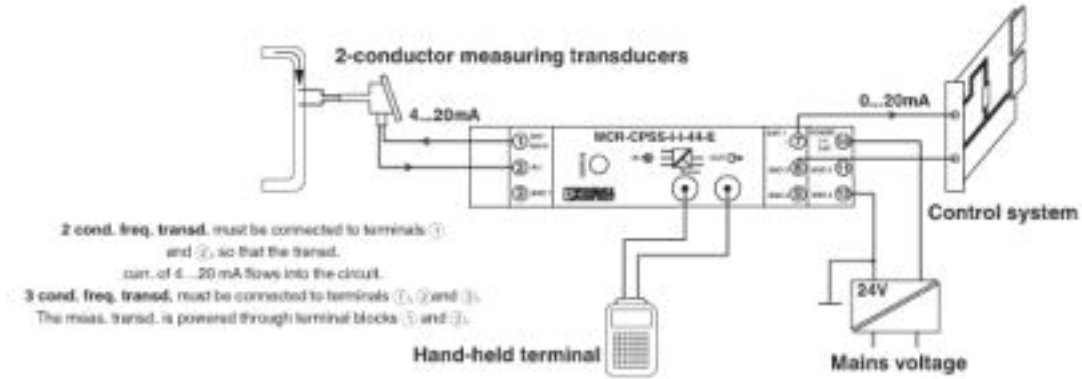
2-conductor measuring transducers

4...20mA

0...20mA

MCR-CPSS-I-I-44-E

1

2

3

7

8

9

10

11

12

24V

Control system

2 cond. freq. transd. must be connected to terminals ① and ②, so that the transd. curr. of 4...20 mA flows into the circuit.
3 cond. freq. transd. must be connected to terminals ①, ② and ③.
The meas. transd. is powered through terminal blocks ① and ③.

Hand-held terminal

Mains voltage